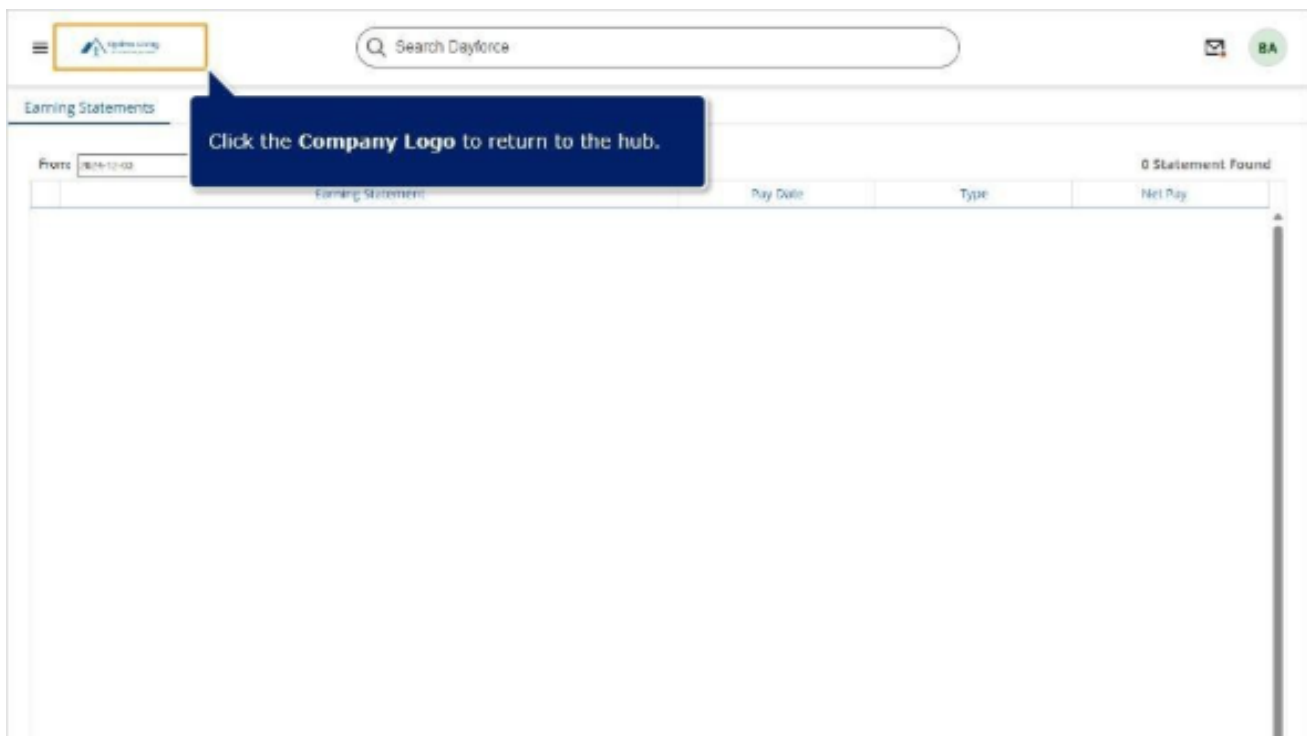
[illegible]

Search Dayforce

BA

Earning Statements

Click the **Company Logo** to return to the hub.

From: 2024-12-02

0 Statement Found

| | Earning Statement | Pay Date | Type | Net Pay |
|---|---|---|---|---|